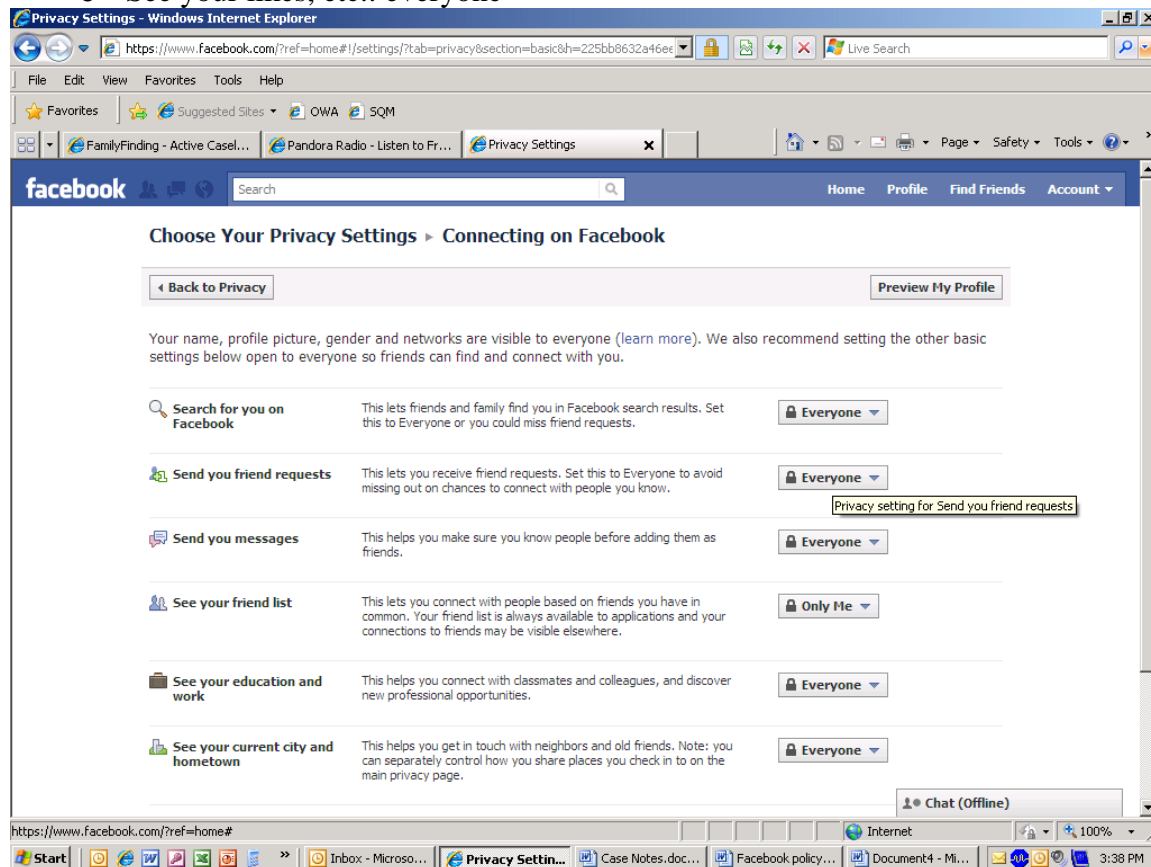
o See your likes, etc: everyone

Privacy Settings - Windows Internet Explorer

https://www.facebook.com/?ref=home#!/settings/?tab=privacy&section=basic&h=225bb8632a46e

Live Search

File Edit View Favorites Tools Help

Favorites | Suggested Sites ▾ OWA SQM

FamilyFinding - Active Casel... | Pandora Radio - Listen to Fr... | Privacy Settings

Page ▾ Safety ▾ Tools ▾

facebook Search Home Profile Find Friends Account ▾

Choose Your Privacy Settings ▸ Connecting on Facebook

◂ Back to Privacy

Preview My Profile

Your name, profile picture, gender and networks are visible to everyone (learn more). We also recommend setting the other basic settings below open to everyone so friends can find and connect with you.

| | | |
|---|---|---|
| Search for you on Facebook | This lets friends and family find you in Facebook search results. Set this to Everyone or you could miss friend requests. | Everyone |
| Send you friend requests | This lets you receive friend requests. Set this to Everyone to avoid missing out on chances to connect with people you know. | Everyone |
| Send you messages | This helps you make sure you know people before adding them as friends. | Everyone |
| See your friend list | This lets you connect with people based on friends you have in common. Your friend list is always available to applications and your connections to friends may be visible elsewhere. | Only Me |
| See your education and work | This helps you connect with classmates and colleagues, and discover new professional opportunities. | Everyone |
| See your current city and hometown | This helps you get in touch with neighbors and old friends. Note: you can separately control how you share places you check in to on the main privacy page. | Everyone |

Privacy setting for Send you friend requests

Chat (Offline)

https://www.facebook.com/?ref=home#

Internet 100%

Start | Inbox - Microso... | Privacy Settin... | Case Notes.doc... | Facebook policy... | Document4 - Mi... | 3:38 PM